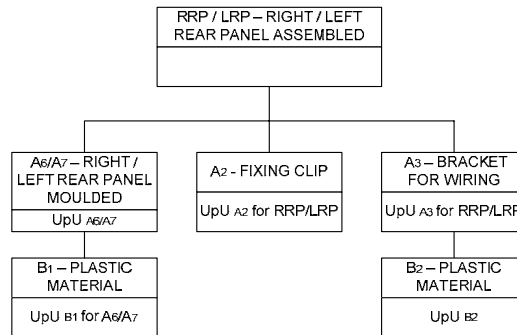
RRP / LRP – RIGHT / LEFT REAR PANEL ASSEMBLED

A6/A7 – RIGHT / LEFT REAR PANEL MOULDED

UpU A6/A7

A2 - FIXING CLIP

UpU A2 for RRP/LRP

A3 – BRACKET FOR WIRING

UpU A3 for RRP/LRP

B1 – PLASTIC MATERIAL

UpU B1 for A6/A7

B2 – PLASTIC MATERIAL

UpU B2